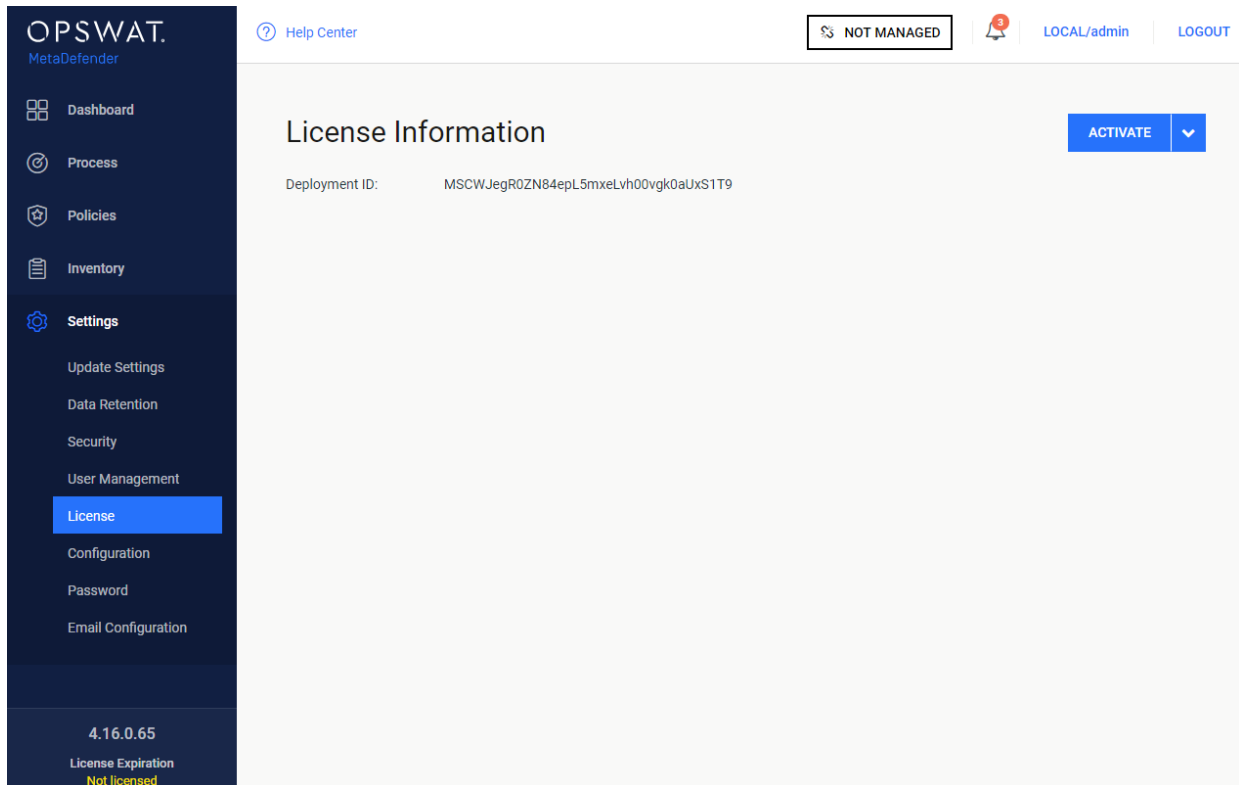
OPSWAT.
MetaDefender

Dashboard
Process
Policies
Inventory
Settings
Update Settings
Data Retention
Security
User Management
License
Configuration
Password
Email Configuration

4.16.0.65
License Expiration
Not licensed

Help Center
NOT MANAGED
3
LOCAL/admin
LOGOUT

License Information
ACTIVATE

Deployment ID: MSCWJegR0ZN84epL5mxeLvh00vgk0aUxS1T9